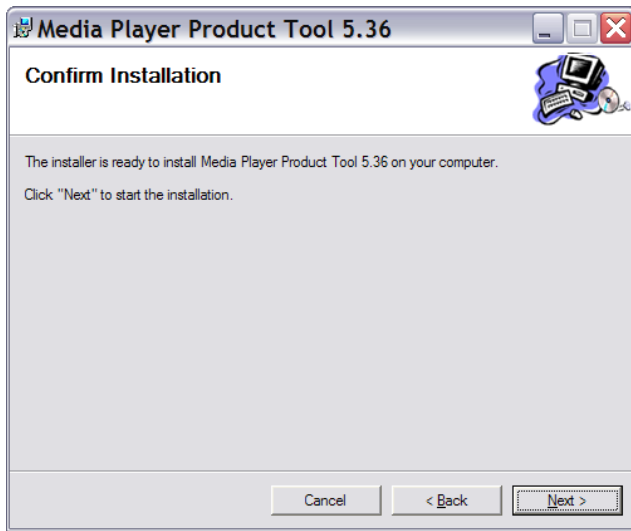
Media Player Product Tool 5.36

Confirm Installation

The installer is ready to install Media Player Product Tool 5.36 on your computer.

Click "Next" to start the installation.

Cancel

< Back

Next >